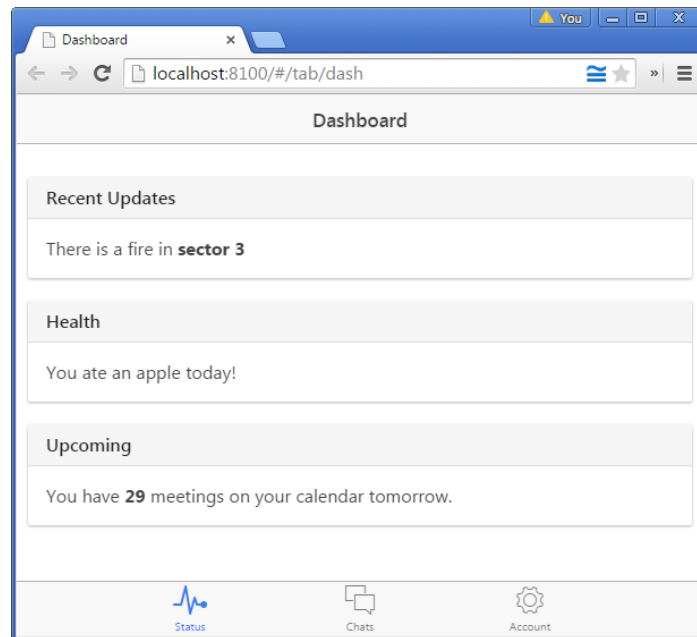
You

Dashboard ×

localhost:8100/#/tab/dash

Dashboard

Recent Updates

There is a fire in **sector 3**

Health

You ate an apple today!

Upcoming

You have **29** meetings on your calendar tomorrow.

Status Chats Account